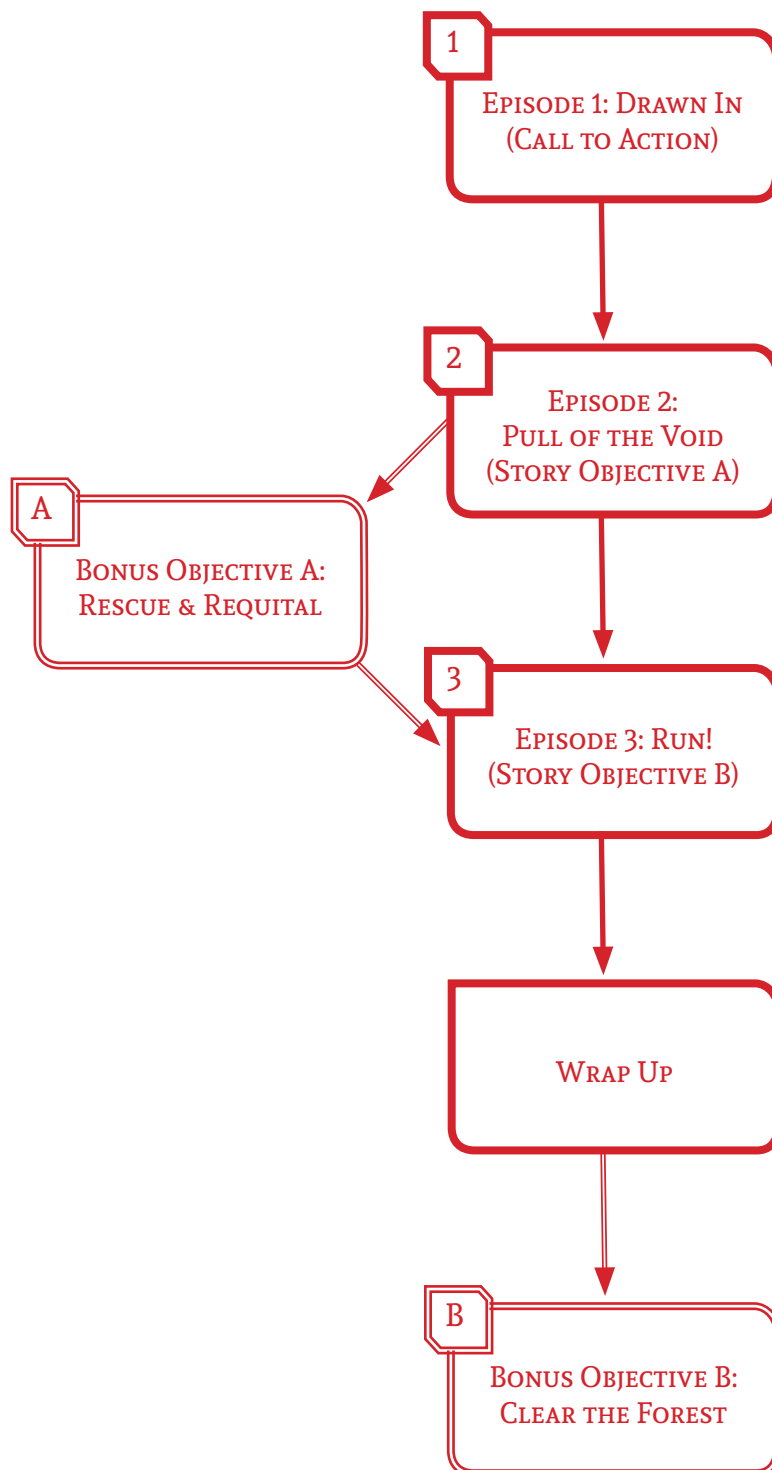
1

Episode 1: Drawn In
(Call to Action)

2

Episode 2:
Pull of the Void
(Story Objective A)

A

Bonus Objective A:
Rescue & Requital

3

Episode 3: Run!
(Story Objective B)

Wrap Up

B

Bonus Objective B:
Clear the Forest